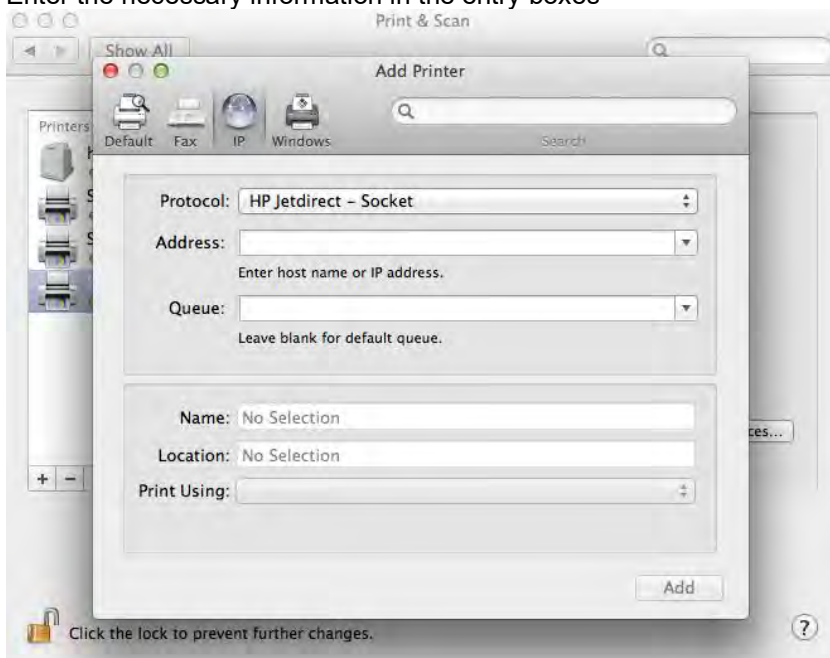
Enter the necessary information in the entry boxes

Print & Scan

Show All

Add Printer

Printers

Default Fax IP Windows

Search

Protocol: HP Jetdirect - Socket

Address:

Enter host name or IP address.

Queue:

Leave blank for default queue.

Name: No Selection

Location: No Selection

Print Using:

Add

+ −

ces...

Click the lock to prevent further changes.

?